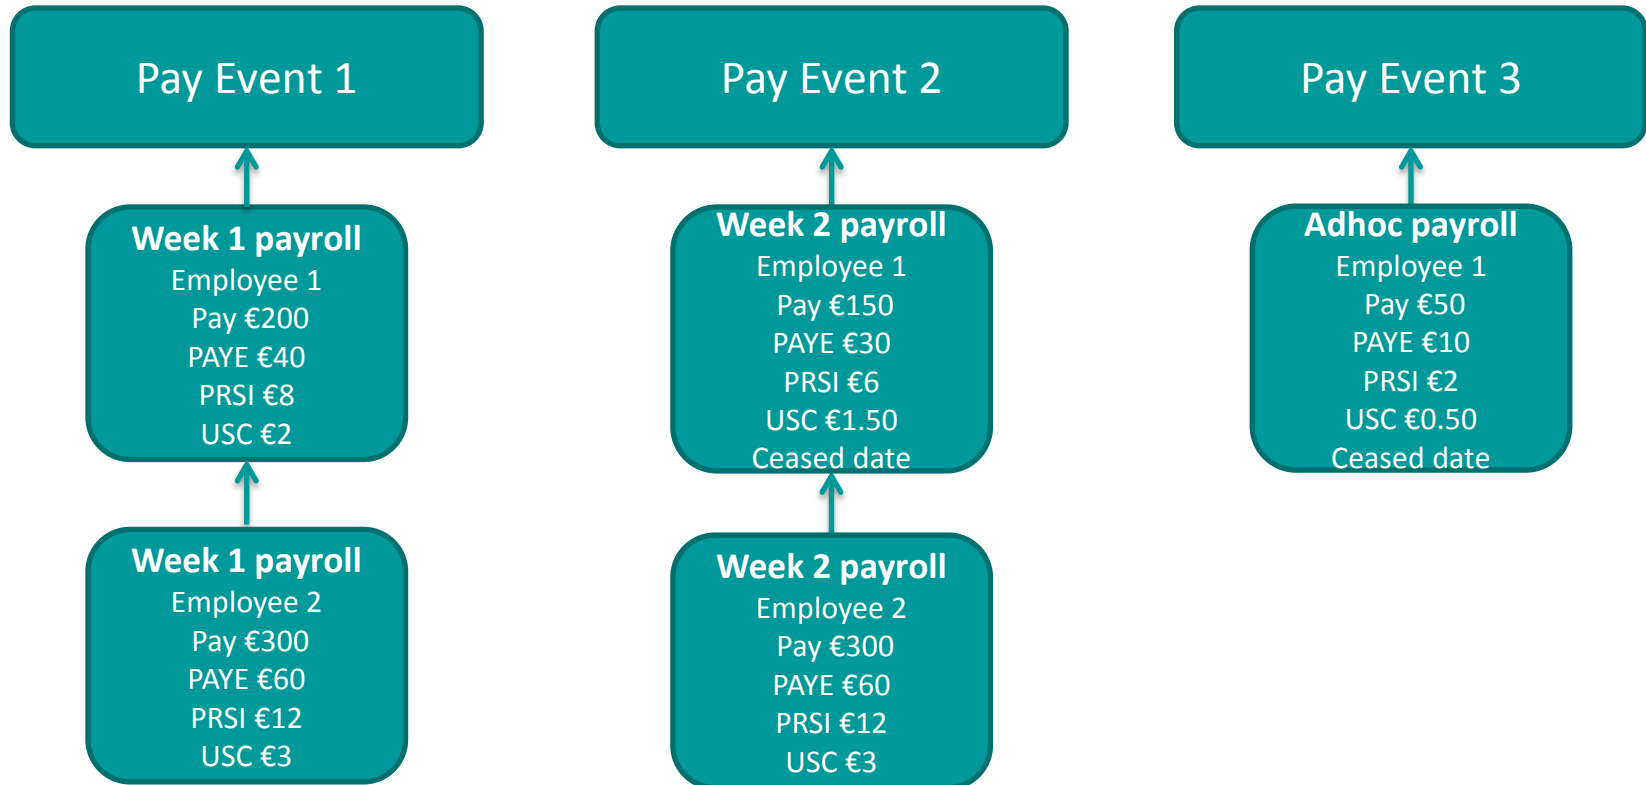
Pay Event 1

Week 1 payroll
Employee 1
Pay €200
PAYE €40
PRSI €8
USC €2

Week 1 payroll
Employee 2
Pay €300
PAYE €60
PRSI €12
USC €3

Pay Event 2

Week 2 payroll
Employee 1
Pay €150
PAYE €30
PRSI €6
USC €1.50
Ceased date

Week 2 payroll
Employee 2
Pay €300
PAYE €60
PRSI €12
USC €3

Pay Event 3

Adhoc payroll
Employee 1
Pay €50
PAYE €10
PRSI €2
USC €0.50
Ceased date